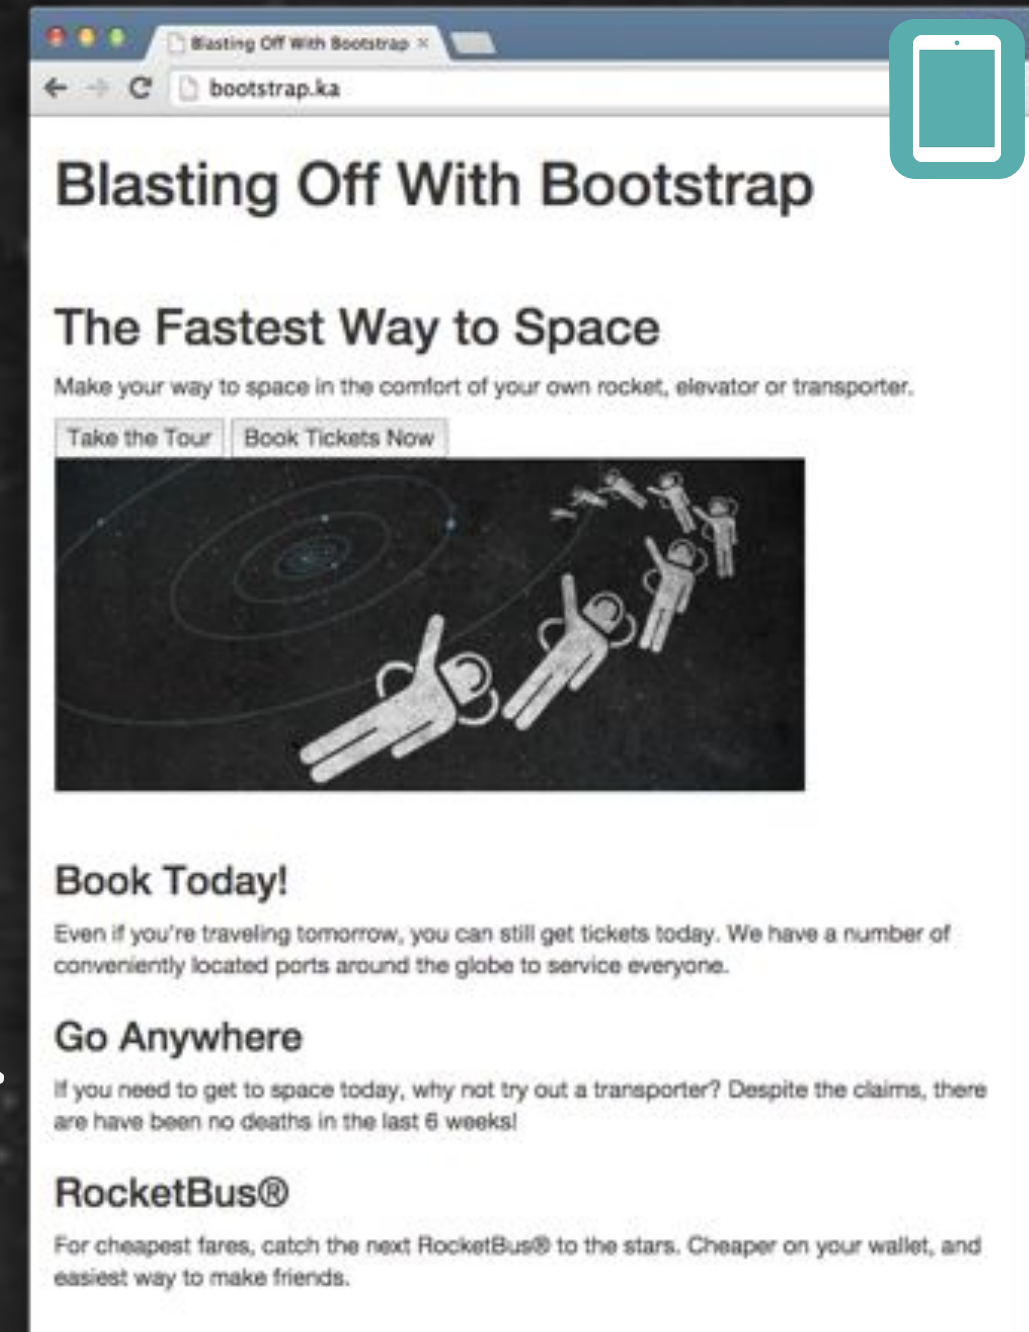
Blasting Off With Bootstrap ×

bootstrap.ka

Blasting Off With Bootstrap

The Fastest Way to Space

Make your way to space in the comfort of your own rocket, elevator or transporter.

Take the Tour Book Tickets Now

Book Today!

Even if you're traveling tomorrow, you can still get tickets today. We have a number of conveniently located ports around the globe to service everyone.

Go Anywhere

If you need to get to space today, why not try out a transporter? Despite the claims, there are have been no deaths in the last 6 weeks!

RocketBus®

For cheapest fares, catch the next RocketBus® to the stars. Cheaper on your wallet, and easiest way to make friends.